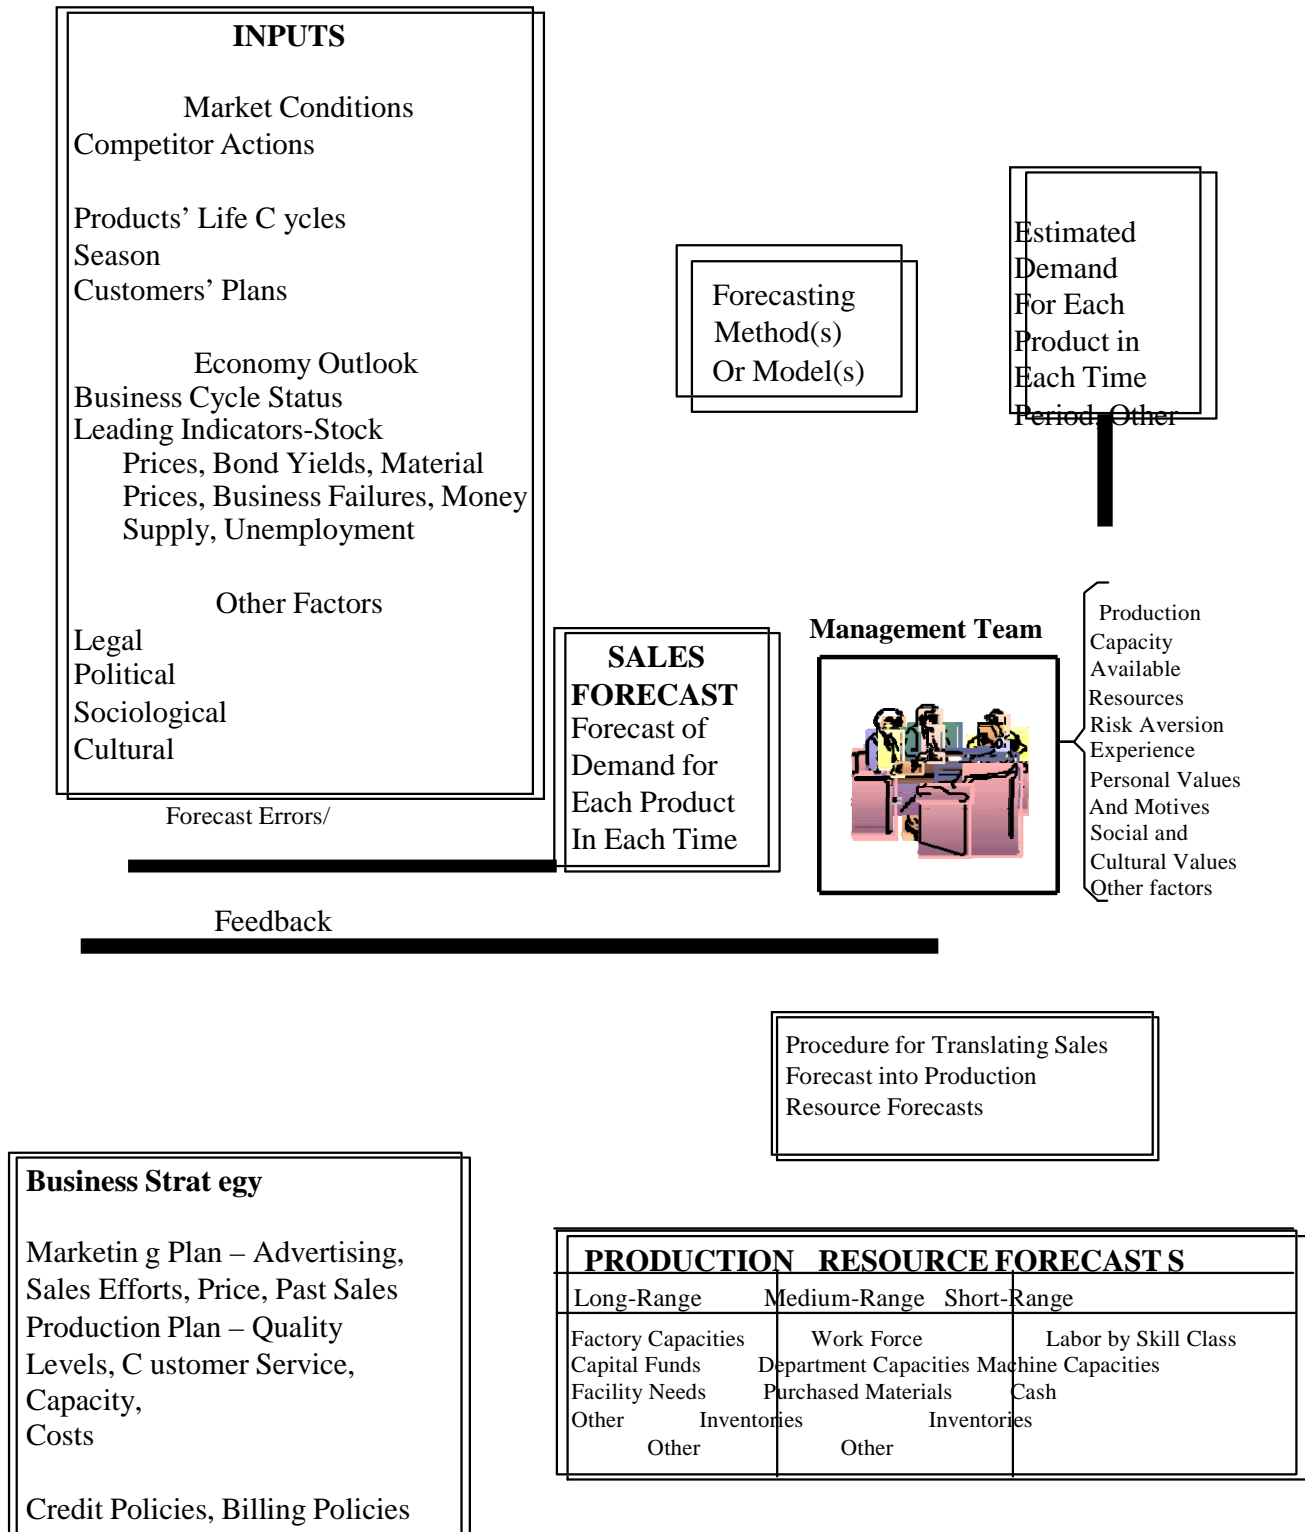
INPUTS

Market Conditions
Competitor Actions

Products' Life C ycles
Season
Customers' Plans

Economy Outlook
Business Cycle Status
Leading Indicators-Stock Prices, Bond Yields, Material Prices, Business Failures, Money Supply, Unemployment

Other Factors
Legal
Political
Sociological
Cultural

Forecasting Method(s) Or Model(s)

Estimated Demand For Each Product in Each Time Period, Other

SALES FORECAST
Forecast of Demand for Each Product In Each Time

Management Team

Production Capacity Available Resources Risk Aversion Experience Personal Values And Motives Social and Cultural Values Other factors

Forecast Errors/

Feedback

Procedure for Translating Sales Forecast into Production Resource Forecasts

Business Strat egy

Marketin g Plan – Advertising, Sales Efforts, Price, Past Sales
Production Plan – Quality Levels, C ustomer Service, Capacity, Costs

Credit Policies, Billing Policies

PRODUCTION RESOURCE FORECAST S

| Long-Range | Medium-Range | Short-Range |
|---|---|---|
| Factory Capacities<br>Capital Funds<br>Facility Needs<br>Other | Work Force<br>Department Capacities<br>Purchased Materials<br>Inventories<br>Other | Labor by Skill Class<br>Machine Capacities<br>Cash<br>Inventories<br>Other |